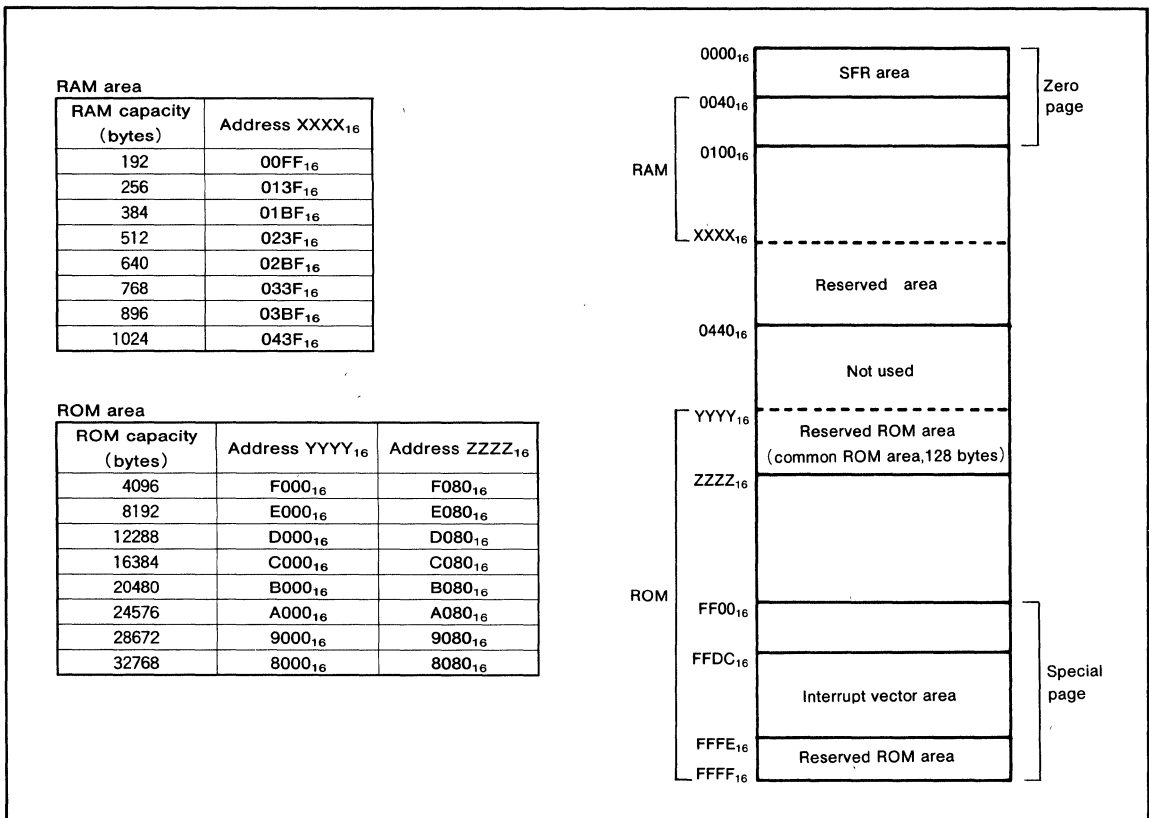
RAM area

| RAM capacity (bytes) | Address XXXX$_{16}$ |
|---|---|
| 192 | 00FF$_{16}$ |
| 256 | 013F$_{16}$ |
| 384 | 01BF$_{16}$ |
| 512 | 023F$_{16}$ |
| 640 | 02BF$_{16}$ |
| 768 | 033F$_{16}$ |
| 896 | 03BF$_{16}$ |
| 1024 | 043F$_{16}$ |

ROM area

| ROM capacity (bytes) | Address YYYY$_{16}$ | Address ZZZZ$_{16}$ |
|---|---|---|
| 4096 | F000$_{16}$ | F080$_{16}$ |
| 8192 | E000$_{16}$ | E080$_{16}$ |
| 12288 | D000$_{16}$ | D080$_{16}$ |
| 16384 | C000$_{16}$ | C080$_{16}$ |
| 20480 | B000$_{16}$ | B080$_{16}$ |
| 24576 | A000$_{16}$ | A080$_{16}$ |
| 28672 | 9000$_{16}$ | 9080$_{16}$ |
| 32768 | 8000$_{16}$ | 8080$_{16}$ |

0000$_{16}$
SFR area
Zero page
0040$_{16}$
0100$_{16}$
RAM
XXXX$_{16}$
Reserved area
0440$_{16}$
Not used
YYYY$_{16}$
Reserved ROM area (common ROM area,128 bytes)
ZZZZ$_{16}$
ROM
FF00$_{16}$
FFDC$_{16}$
Interrupt vector area
Special page
FFFE$_{16}$
Reserved ROM area
FFFF$_{16}$